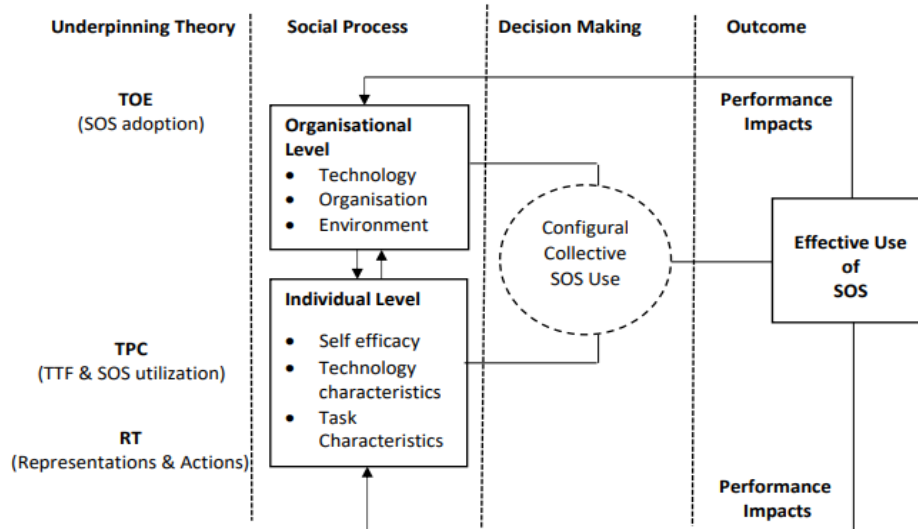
Underpinning Theory

Social Process

Decision Making

Outcome

TOE
(SOS adoption)

Organisational Level
- Technology
- Organisation
- Environment

Performance Impacts

Configural Collective SOS Use

Effective Use of SOS

Individual Level
- Self efficacy
- Technology characteristics
- Task Characteristics

TPC
(TTF & SOS utilization)

RT
(Representations & Actions)

Performance Impacts